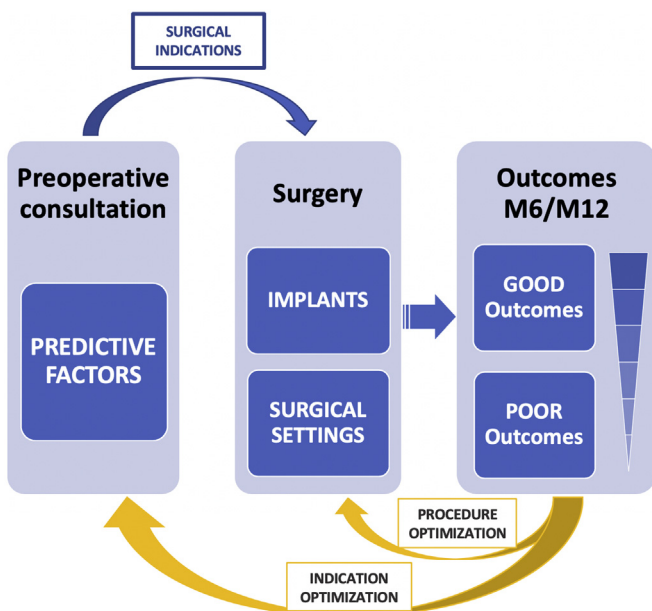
SURGICAL INDICATIONS

Preoperative consultation

PREDICTIVE FACTORS

Surgery

IMPLANTS

SURGICAL SETTINGS

Outcomes M6/M12

GOOD Outcomes

POOR Outcomes

PROCEDURE OPTIMIZATION

INDICATION OPTIMIZATION